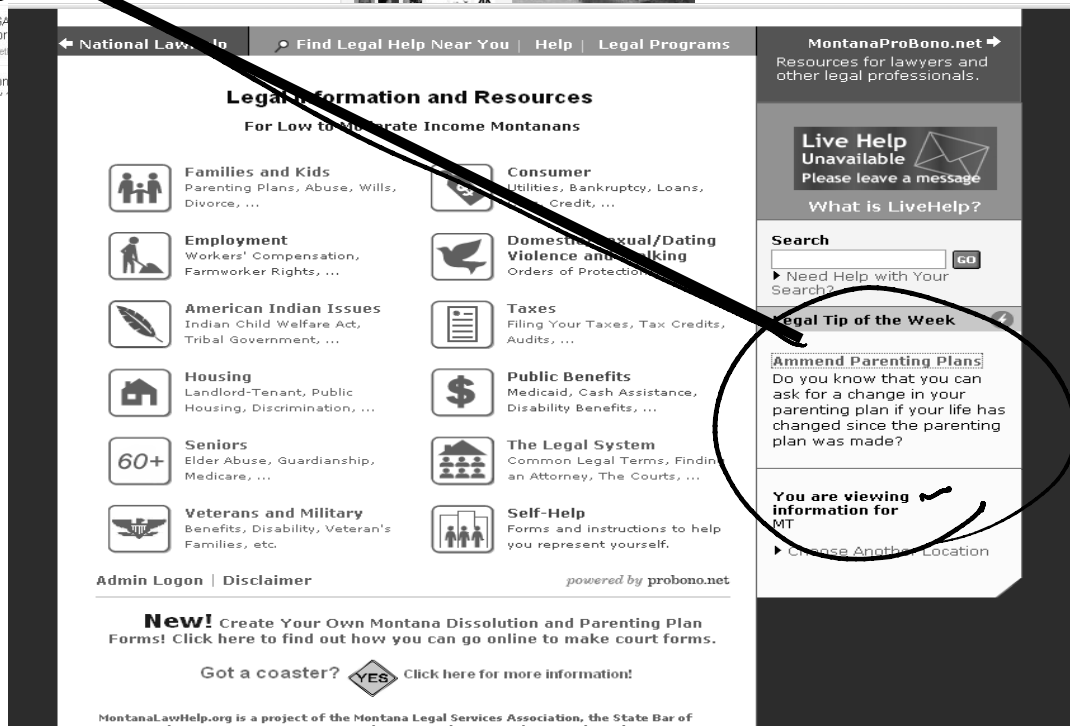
National Law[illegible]lp | Find Legal Help Near You | Help | Legal Programs

MontanaProBono.net
Resources for lawyers and other legal professionals.

Legal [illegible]formation and Resources
For Low to M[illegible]rate Income Montanans

Families and Kids
Parenting Plans, Abuse, Wills, Divorce, ...

Consumer
Utilities, Bankruptcy, Loans, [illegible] Credit, ...

Employment
Workers' Compensation, Farmworker Rights, ...

Domestic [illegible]exual/Dating Violence and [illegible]lking
Orders of Protection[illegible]

American Indian Issues
Indian Child Welfare Act, Tribal Government, ...

Taxes
Filing Your Taxes, Tax Credits, Audits, ...

Housing
Landlord-Tenant, Public Housing, Discrimination, ...

Public Benefits
Medicaid, Cash Assistance, Disability Benefits, ...

60+
Seniors
Elder Abuse, Guardianship, Medicare, ...

The Legal System
Common Legal Terms, Finding an Attorney, The Courts, ...

Veterans and Military
Benefits, Disability, Veteran's Families, etc.

Self-Help
Forms and instructions to help you represent yourself.

Admin Logon | Disclaimer
powered by probono.net

New! Create Your Own Montana Dissolution and Parenting Plan Forms! Click here to find out how you can go online to make court forms.

Got a coaster? YES Click here for more information!

MontanaLawHelp.org is a project of the Montana Legal Services Association, the State Bar of

Live Help
Unavailable
Please leave a message
What is LiveHelp?

Search
GO
Need Help with Your Search?

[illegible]egal Tip of the Week

Ammend Parenting Plans
Do you know that you can ask for a change in your parenting plan if your life has changed since the parenting plan was made?

You are viewing information for
MT
C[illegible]ose Another Location